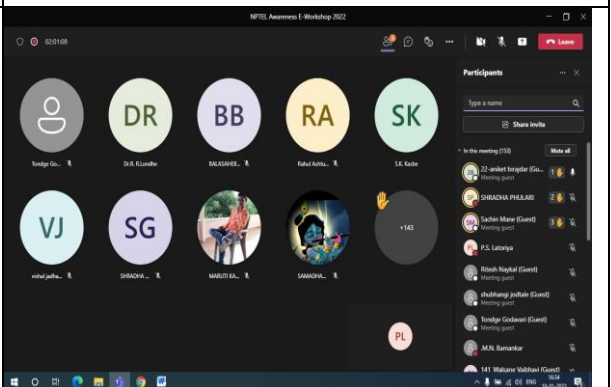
NPTEL Awareness E-Workshop 2022

02:01:00

Leave

Participants

Type a name

Share invite

In this meeting (153)

Mute all

DR

BB

RA

SK

Tondge Go...

Dr.R. R.Londhe

BALASAHEB...

Rahul Ashtu...

S.K. Kadre

VJ

SG

vishal jadha...

SHRADHA ...

MARUTI KA...

SAMADHA...

+143

PL

22-aniket birajdar (Gu...
Meeting guest

SHRADHA PHULARI

Sachin Mane (Guest)
Meeting guest

P.S. Latoriya

Ritesh Naykal (Guest)
Meeting guest

shubhangi jodhale (Guest)
Meeting guest

Tondge Godavari (Guest)
Meeting guest

.M.N. Bamankar

141 Walsane Vabhavi (Guest)

1

1

3